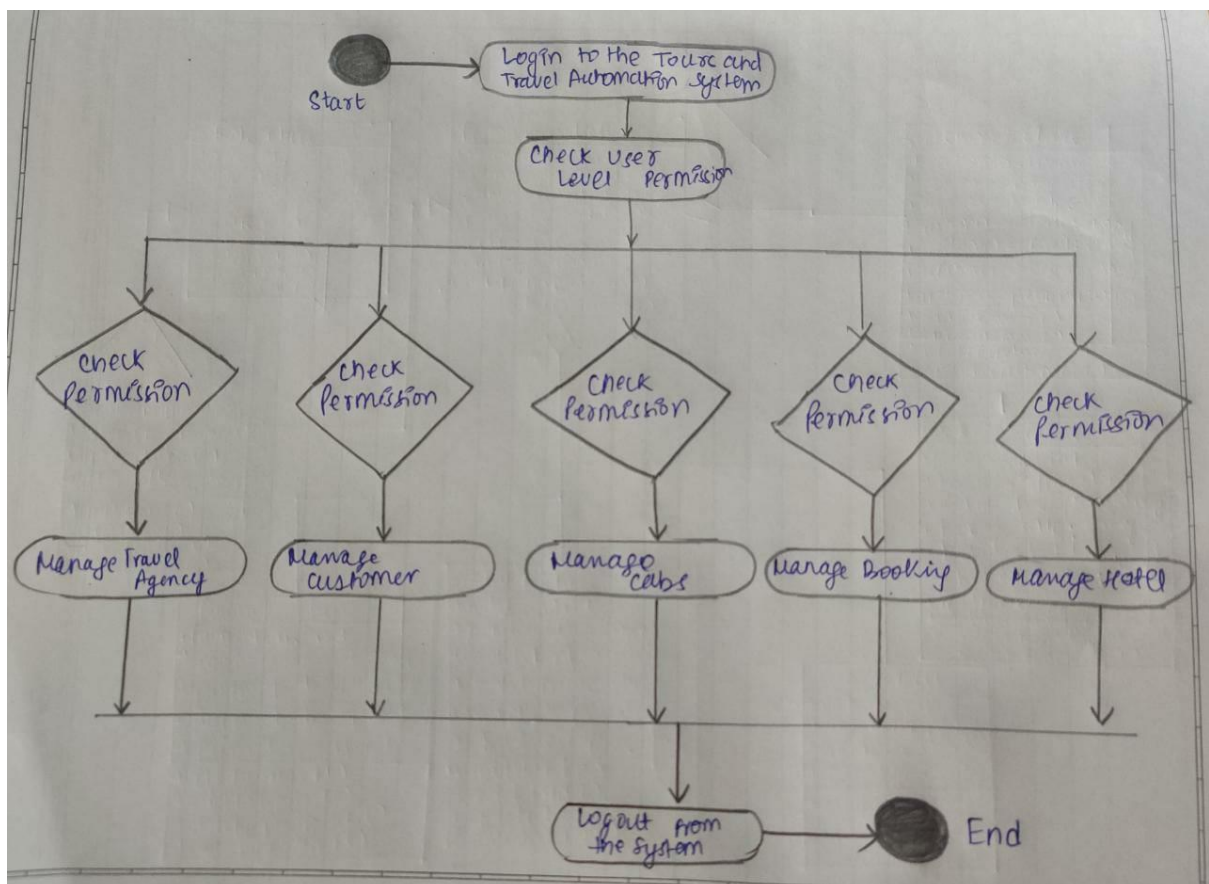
Start

Login to the Tour and Travel Automation System

Check User Level Permission

Check Permission

Check Permission

Check Permission

Check Permission

Check Permission

Manage Travel Agency

Manage Customer

Manage Cabs

Manage Booking

Manage Hotel

Logout from the System

End